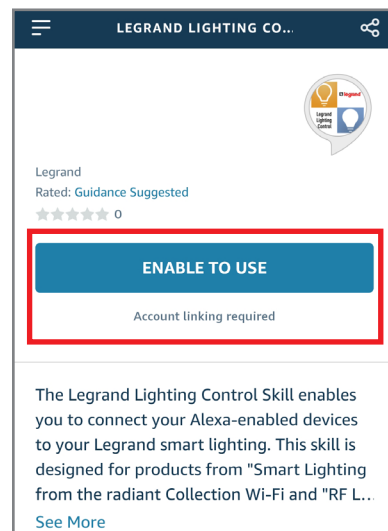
LEGRAND LIGHTING CO...

legrand
Legrand Lighting Control

Legrand
Rated: Guidance Suggested
0

ENABLE TO USE

Account linking required

The Legrand Lighting Control Skill enables you to connect your Alexa-enabled devices to your Legrand smart lighting. This skill is designed for products from "Smart Lighting from the radiant Collection Wi-Fi and "RF L...

See More